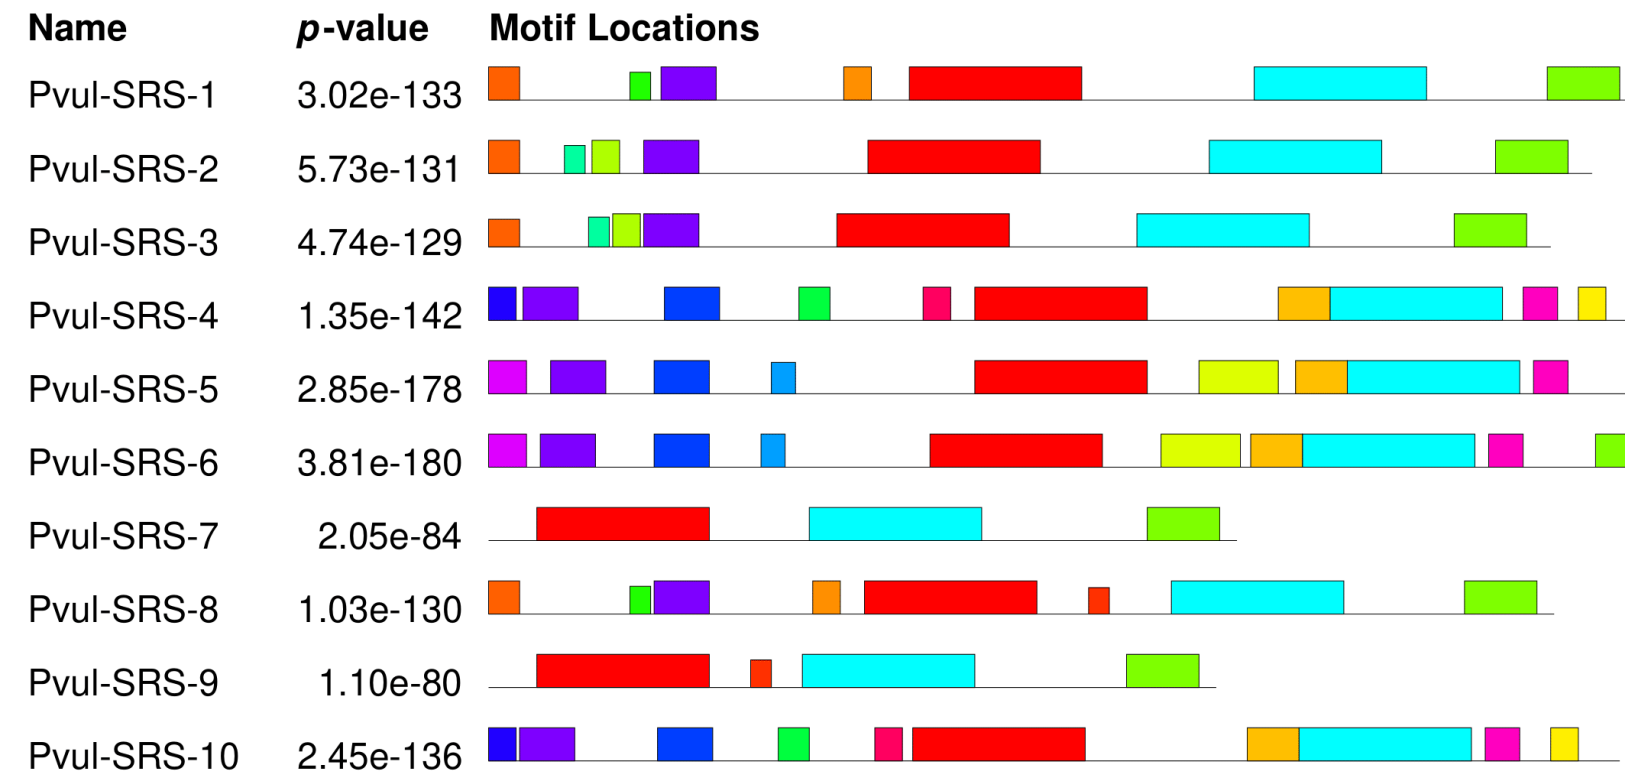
| Name | *p*-value | Motif Locations |
|---|---|---|
| Pvul-SRS-1 | 3.02e-133 | |
| Pvul-SRS-2 | 5.73e-131 | |
| Pvul-SRS-3 | 4.74e-129 | |
| Pvul-SRS-4 | 1.35e-142 | |
| Pvul-SRS-5 | 2.85e-178 | |
| Pvul-SRS-6 | 3.81e-180 | |
| Pvul-SRS-7 | 2.05e-84 | |
| Pvul-SRS-8 | 1.03e-130 | |
| Pvul-SRS-9 | 1.10e-80 | |
| Pvul-SRS-10 | 2.45e-136 | |